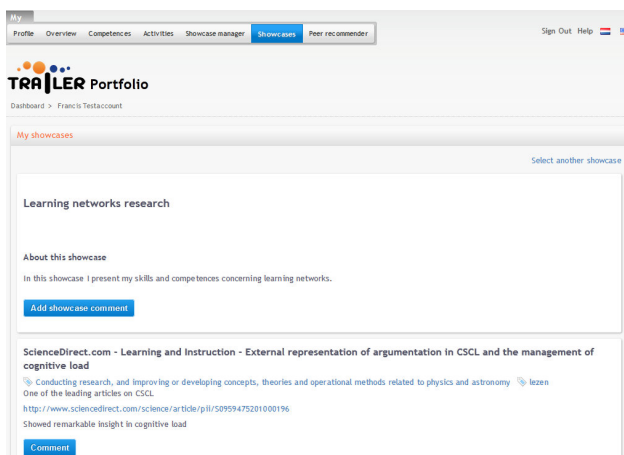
My

Profile Overview Competences Activities Showcase manager Showcases Peer recommender

Sign Out Help

TRAILER Portfolio

Dashboard > Francis Testaccount

My showcases

Select another showcase

Learning networks research

About this showcase

In this showcase I present my skills and competences concerning learning networks.

Add showcase comment

ScienceDirect.com - Learning and Instruction - External representation of argumentation in CSCL and the management of cognitive load

Conducting research, and improving or developing concepts, theories and operational methods related to physics and astronomy lezen

One of the leading articles on CSCL

http://www.sciencedirect.com/science/article/pii/S0959475201000196

Showed remarkable insight in cognitive load

Comment